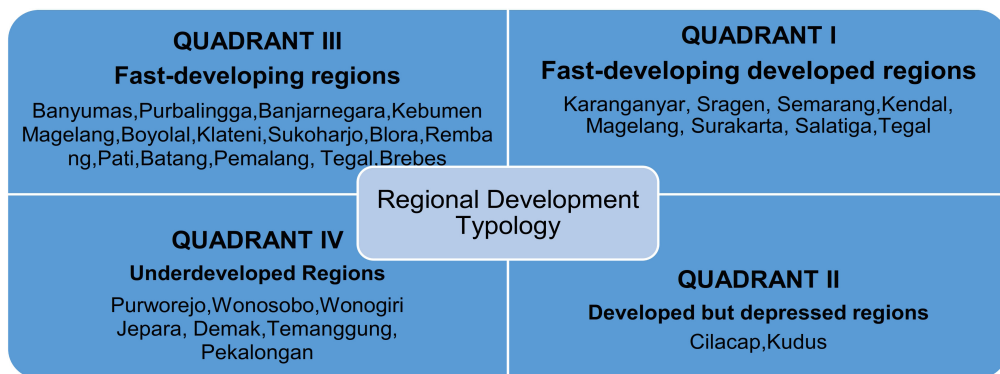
QUADRANT III

Fast-developing regions

Banyumas,Purbalingga,Banjarnegara,Kebumen Magelang,Boyolal,Klateni,Sukoharjo,Blora,Rembang,Pati,Batang,Pemalang, Tegal,Brebes

QUADRANT I

Fast-developing developed regions

Karanganyar, Sragen, Semarang,Kendal, Magelang, Surakarta, Salatiga,Tegal

Regional Development Typology

QUADRANT IV

Underdeveloped Regions

Purworejo,Wonosobo,Wonogiri Jepara, Demak,Temanggung, Pekalongan

QUADRANT II

Developed but depressed regions

Cilacap,Kudus